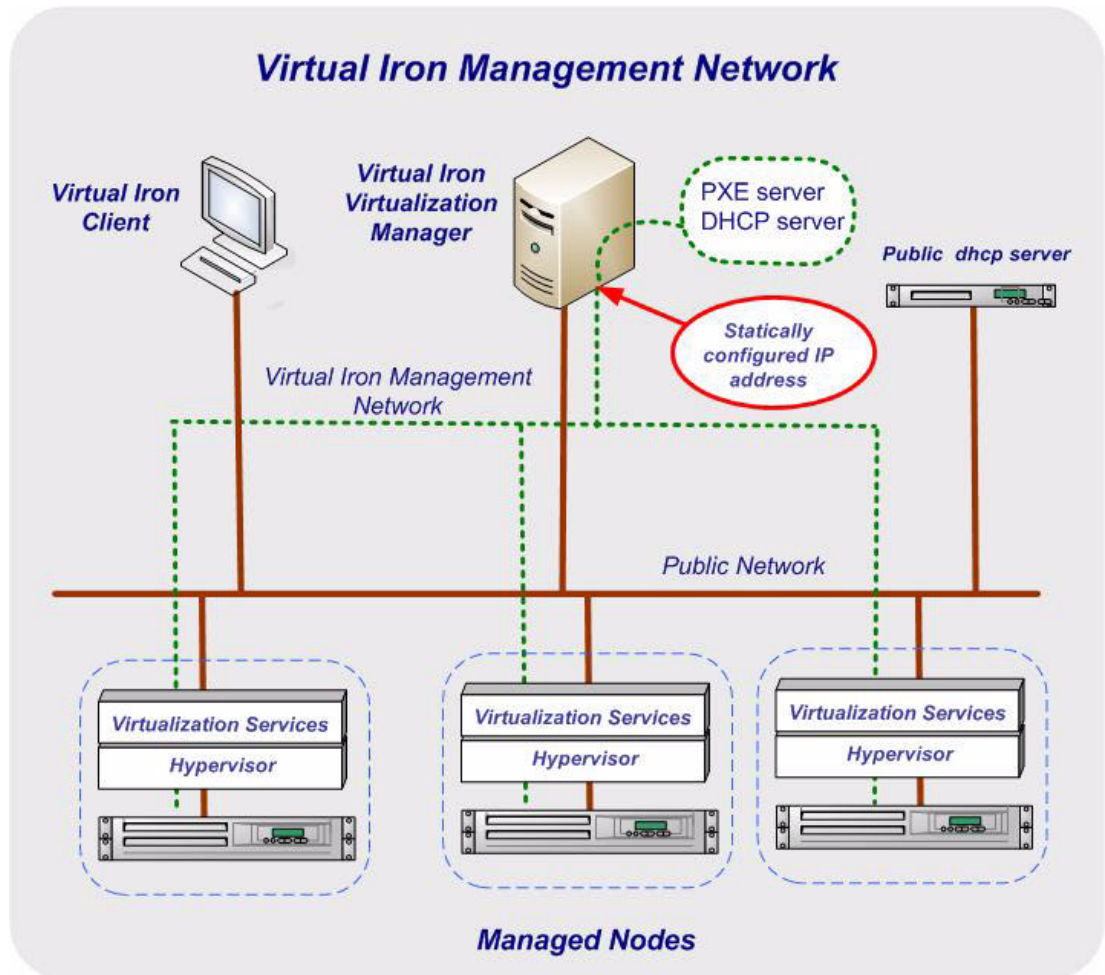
Virtual Iron Management Network

Virtual Iron Client

Virtual Iron Virtualization Manager

PXE server
DHCP server

Public dhcp server

Statically configured IP address

Virtual Iron Management Network

Public Network

Virtualization Services
Hypervisor

Virtualization Services
Hypervisor

Virtualization Services
Hypervisor

Managed Nodes